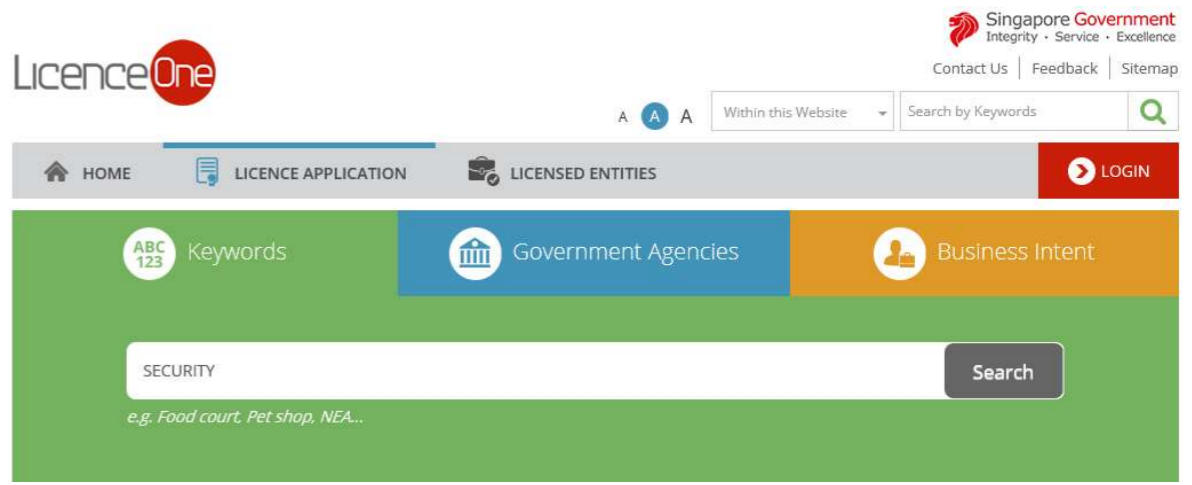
Singapore Government
Integrity · Service · Excellence

LicenceOne

Contact Us | Feedback | Sitemap

A A A

Within this Website

Search by Keywords

HOME

LICENCE APPLICATION

LICENSED ENTITIES

LOGIN

ABC 123 Keywords

Government Agencies

Business Intent

SECURITY

Search

e.g. Food court, Pet shop, NEA...